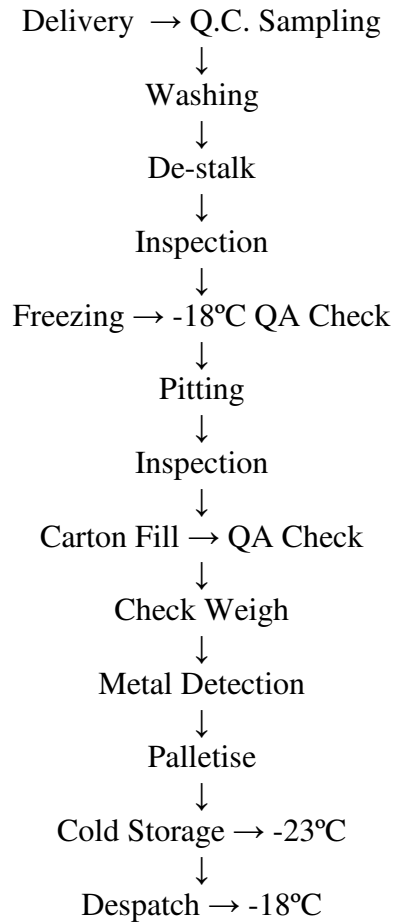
Delivery → Q.C. Sampling
↓
Washing
↓
De-stalk
↓
Inspection
↓
Freezing → -18ºC QA Check
↓
Pitting
↓
Inspection
↓
Carton Fill → QA Check
↓
Check Weigh
↓
Metal Detection
↓
Palletise
↓
Cold Storage → -23ºC
↓
Despatch → -18ºC